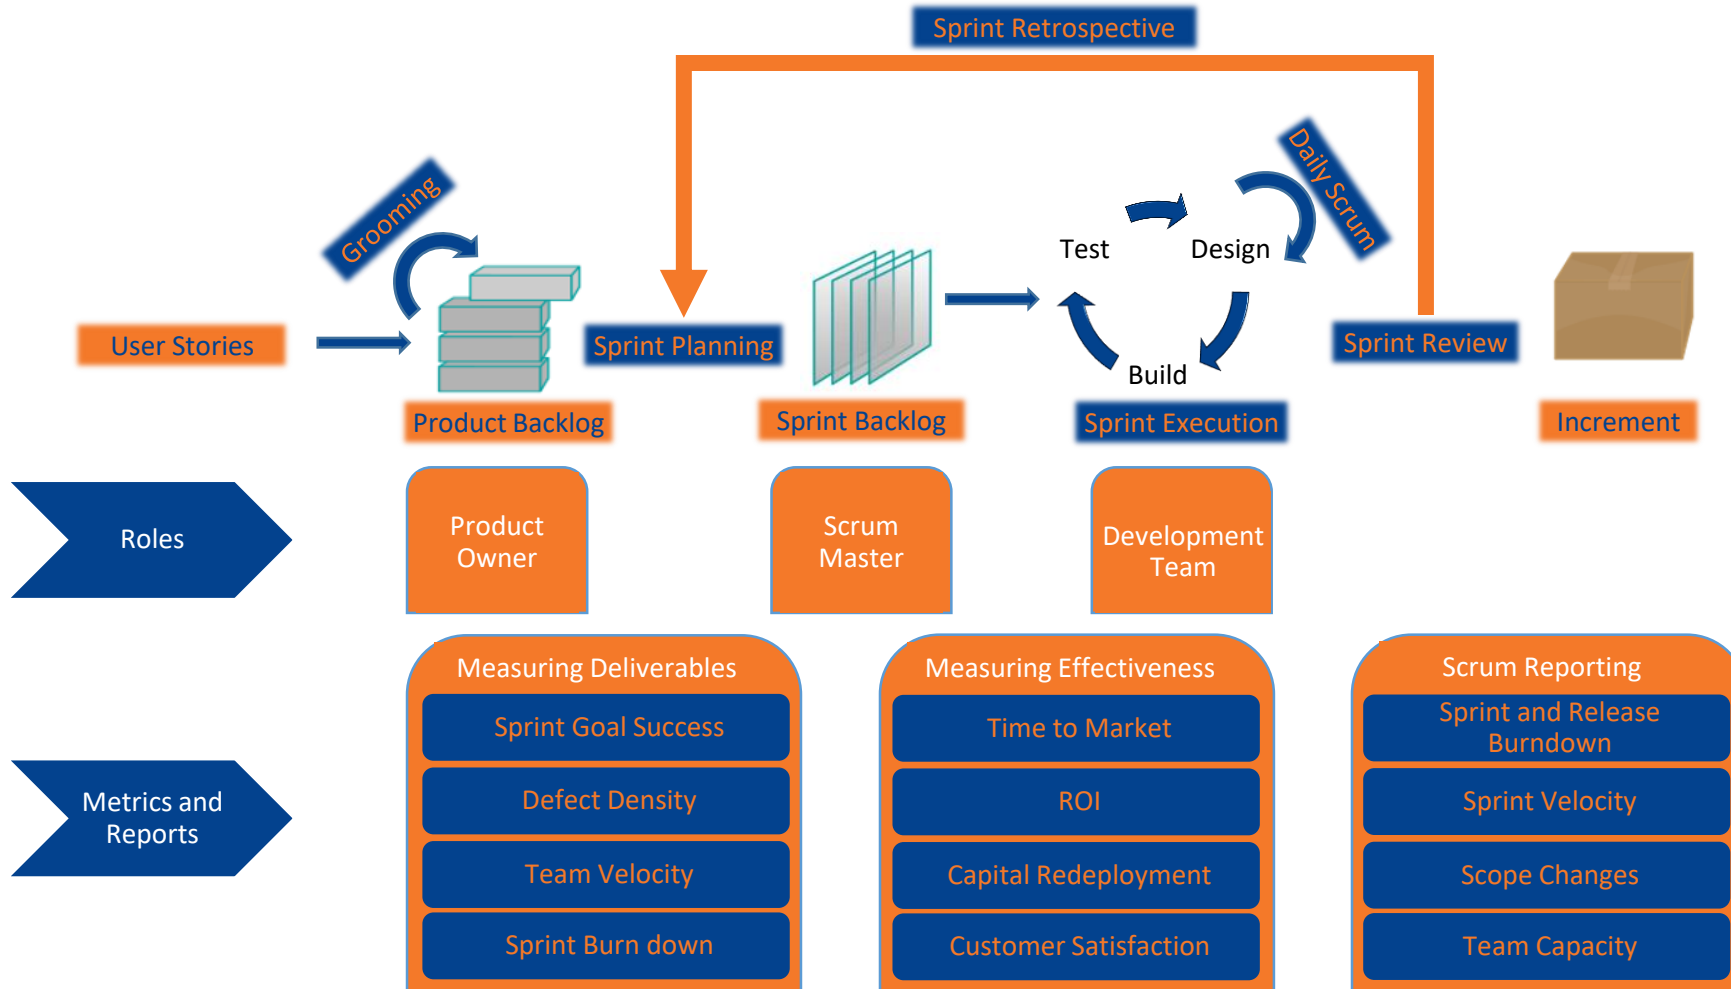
Sprint Retrospective

Grooming

Daily Scrum

Test

Design

Build

User Stories

Sprint Planning

Sprint Review

Product Backlog

Sprint Backlog

Sprint Execution

Increment

Roles

Product Owner

Scrum Master

Development Team

Metrics and Reports

Measuring Deliverables

Sprint Goal Success

Defect Density

Team Velocity

Sprint Burn down

Measuring Effectiveness

Time to Market

ROI

Capital Redeployment

Customer Satisfaction

Scrum Reporting

Sprint and Release Burndown

Sprint Velocity

Scope Changes

Team Capacity